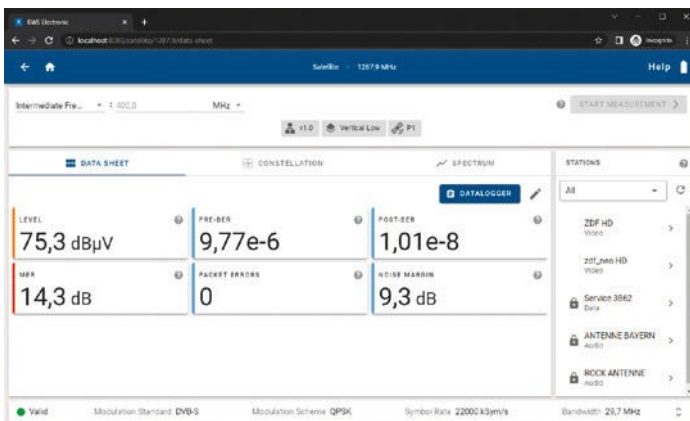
KWS Electronic
localhost:8080/satellite/1267.9/data-sheet
Incognito
Satellite · 1267.9 MHz
Help
Intermediate Fre... 400.0 MHz
START MEASUREMENT
v1.0 Vertical Low P1
DATA SHEET
CONSTELLATION
SPECTRUM
STATIONS
DATALOGGER
All
LEVEL
75,3 dBµV
PRE-BER
9,77e-6
POST-BER
1,01e-8
ZDF HD
Video
zdf_neo HD
Video
MER
14,3 dB
PACKET ERRORS
0
NOISE MARGIN
9,3 dB
Service 3862
Data
ANTENNE BAYERN
Audio
ROCK ANTENNE
Audio
Valid
Modulation Standard DVB-S
Modulation Scheme QPSK
Symbol Rate 22000 kSym/s
Bandwidth 29,7 MHz